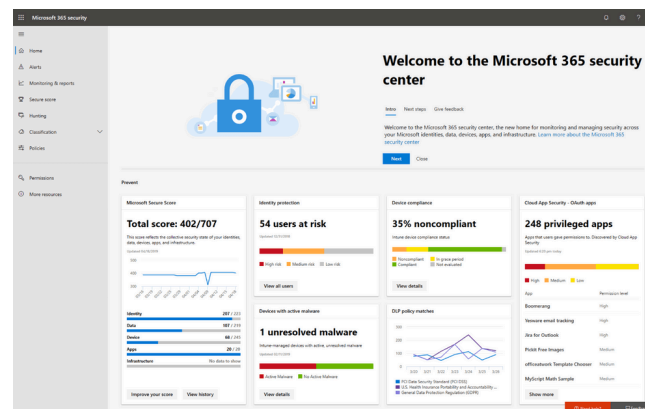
Microsoft 365 security

Home
Alerts
Monitoring & reports
Secure score
Hunting
Classification
Policies

Permissions
More resources

Welcome to the Microsoft 365 security center

Intro Next steps Give feedback

Welcome to the Microsoft 365 security center, the new home for monitoring and managing security across your Microsoft identities, data, devices, apps, and infrastructure. Learn more about the Microsoft 365 security center

Next Close

Prevent

Microsoft Secure Score

Total score: 402/707

This score reflects the collective security state of your identities, data, devices, apps, and infrastructure.

Updated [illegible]

| Identity | 287 / 333 |
|---|---|
| Data | 107 / 319 |
| Device | 60 / 245 |
| Apps | 20 / 28 |
| Infrastructure | No data to show |

Improve your score View history

Identity protection

54 users at risk

Updated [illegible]

High risk Medium risk Low risk

View all users

Devices with active malware

1 unresolved malware

Intune-managed devices with active, unresolved malware

Updated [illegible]

Active Malware No Active Malware

View details

Device compliance

35% noncompliant

Intune device compliance status

Noncompliant In grace period
Compliant Not evaluated

View details

DLP policy matches

PCI Data Security Standard (PCI DSS)
U.S. Health Insurance Portability and Accountability ...
General Data Protection Regulation (GDPR)

Cloud App Security - OAuth apps

248 privileged apps

Apps that users gave permissions to. Discovered by Cloud App Security

Updated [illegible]

High Medium Low

| App | Permission level |
|---|---|
| Boomerang | High |
| Yesware email tracking | High |
| Jira for Outlook | High |
| Pixlr Free Images | Medium |
| officeXwork Template Chooser | Medium |
| MyScript Math Sample | Medium |

Show more